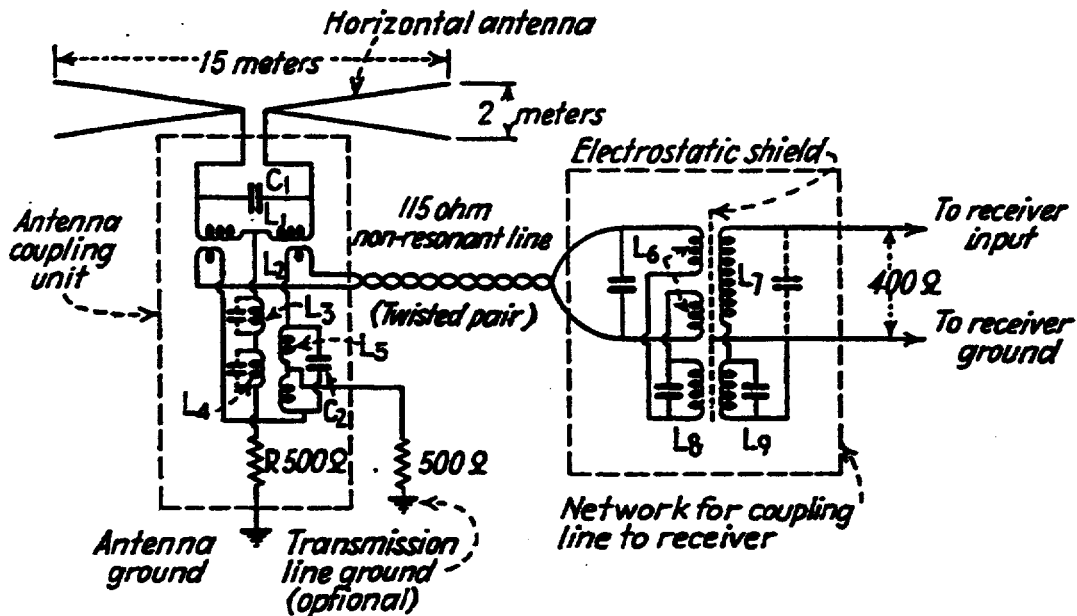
Horizontal antenna

15 meters

2 meters

Electrostatic shield

$C_1$

$L_1$

Antenna coupling unit

115 ohm non-resonant line

$L_2$

(Twisted pair)

$L_3$

$L_5$

$L_4$

$C_2$

$L_6$

$L_7$

To receiver input

400 Ω

To receiver ground

$L_8$

$L_9$

R 500 Ω

500 Ω

Antenna ground

Transmission line ground (optional)

Network for coupling line to receiver